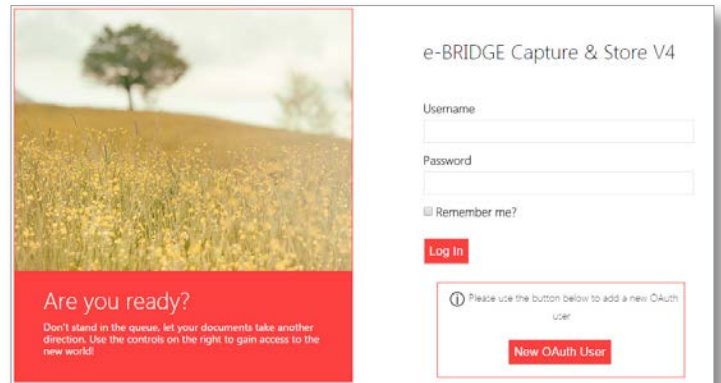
Are you ready?

Don't stand in the queue, let your documents take another direction. Use the controls on the right to gain access to the new world!

e-BRIDGE Capture & Store V4

Username

Password

Remember me?

Log In

ⓘ Please use the button below to add a new OAuth user

New OAuth User